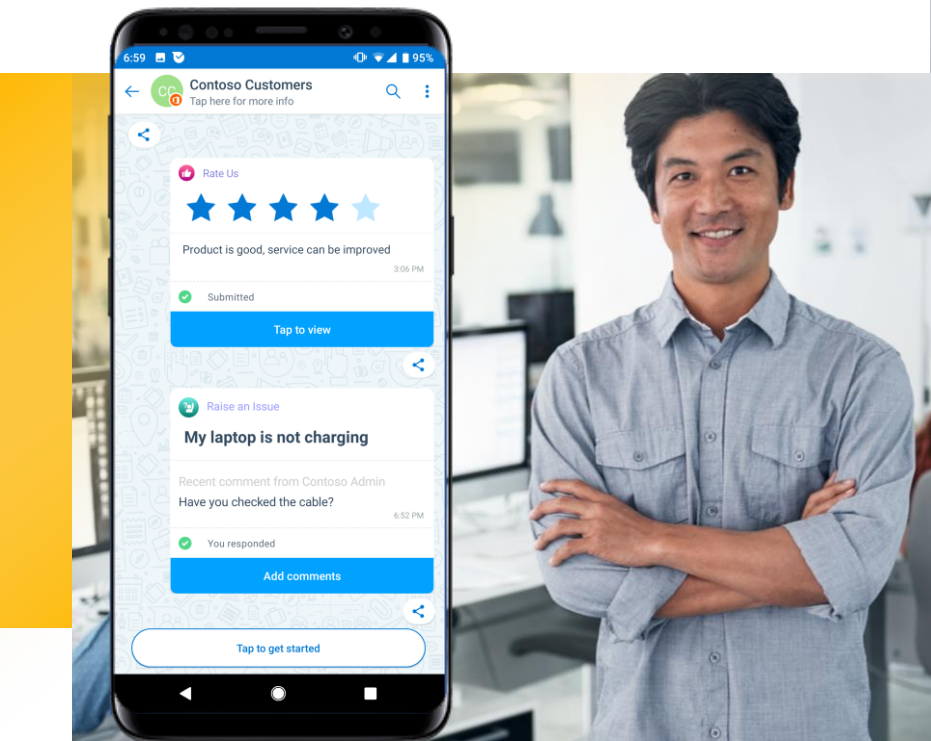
6:59 95%

CC

Contoso Customers
Tap here for more info

Rate Us

Product is good, service can be improved
3:06 PM

Submitted

Tap to view

Raise an Issue

My laptop is not charging

Recent comment from Contoso Admin
Have you checked the cable?
6:52 PM

You responded

Add comments

Tap to get started